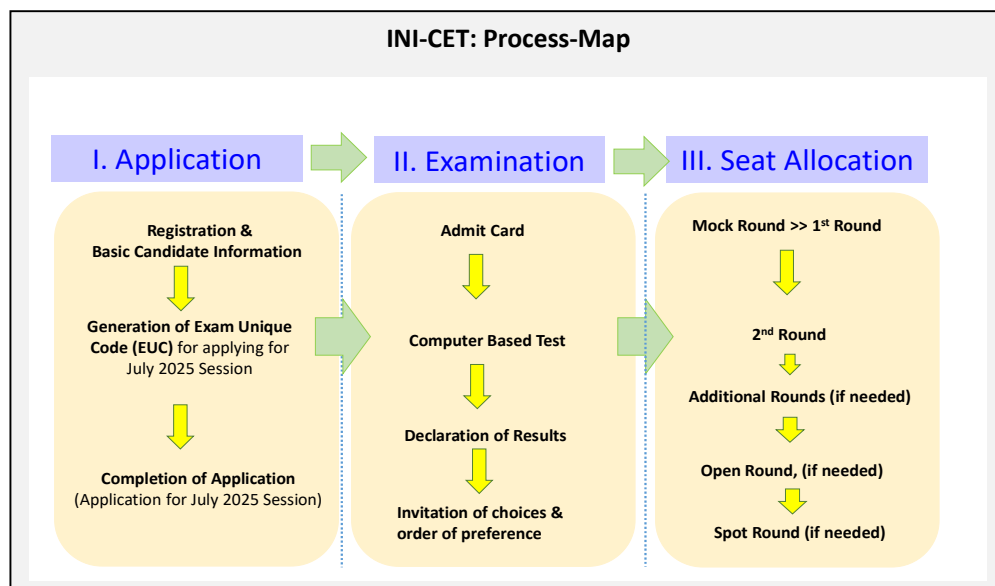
INI-CET: Process-Map

I. Application

II. Examination

III. Seat Allocation

Registration & Basic Candidate Information

Generation of Exam Unique Code (EUC) for applying for July 2025 Session

Completion of Application (Application for July 2025 Session)

Admit Card

Computer Based Test

Declaration of Results

Invitation of choices & order of preference

Mock Round >> 1$^{st}$ Round

2$^{nd}$ Round

Additional Rounds (if needed)

Open Round, (if needed)

Spot Round (if needed)